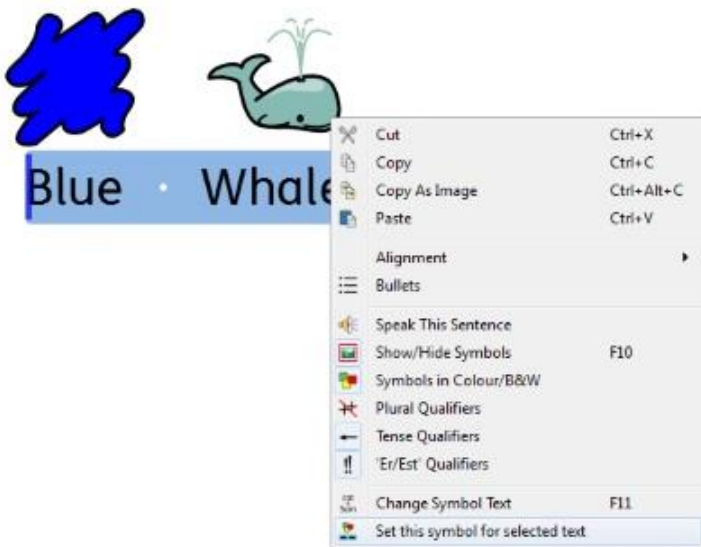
Blue Whale

| | |
|---|---|
| Cut | Ctrl+X |
| Copy | Ctrl+C |
| Copy As Image | Ctrl+Alt+C |
| Paste | Ctrl+V |
| Alignment | |
| Bullets | |
| Speak This Sentence | |
| Show/Hide Symbols | F10 |
| Symbols in Colour/B&W | |
| Plural Qualifiers | |
| Tense Qualifiers | |
| 'Er/Est' Qualifiers | |
| Change Symbol Text | F11 |
| Set this symbol for selected text | |